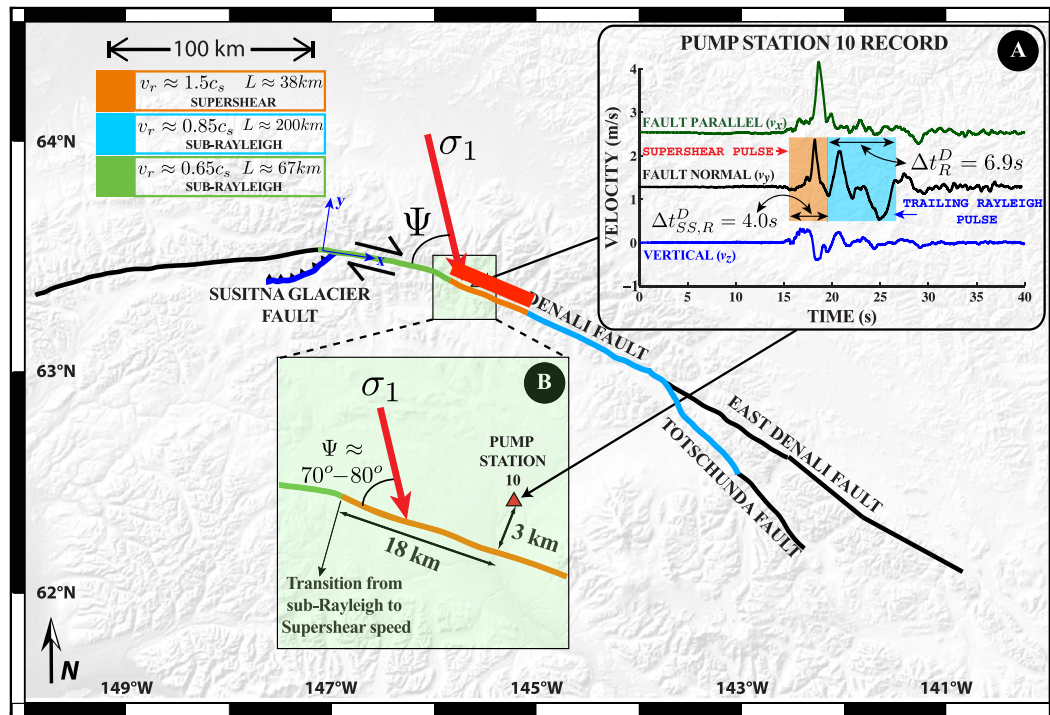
100 km

$v_r \approx 1.5c_s$ $L \approx 38km$
SUPERSHEAR

$v_r \approx 0.85c_s$ $L \approx 200km$
SUB-RAYLEIGH

$v_r \approx 0.65c_s$ $L \approx 67km$
SUB-RAYLEIGH

64°N

63°N

62°N

y

x

$\Psi$

$\sigma_1$

SUSITNA GLACIER FAULT

DENALI FAULT

EAST DENALI FAULT

TOTSCHUNDA FAULT

PUMP STATION 10 RECORD

A

VELOCITY (m/s)

4

3

2

1

0

-1

FAULT PARALLEL ($v_x$)

SUPERSHEAR PULSE

FAULT NORMAL ($v_y$)

$\Delta t_R^D = 6.9s$

$\Delta t_{SS,R}^D = 4.0s$

TRAILING RAYLEIGH PULSE

VERTICAL ($v_z$)

0 5 10 15 20 25 30 35 40

TIME (s)

B

$\sigma_1$

$\Psi \approx 70^o - 80^o$

PUMP STATION 10

18 km

3 km

Transition from sub-Rayleigh to Supershear speed

N

149°W

147°W

145°W

143°W

141°W